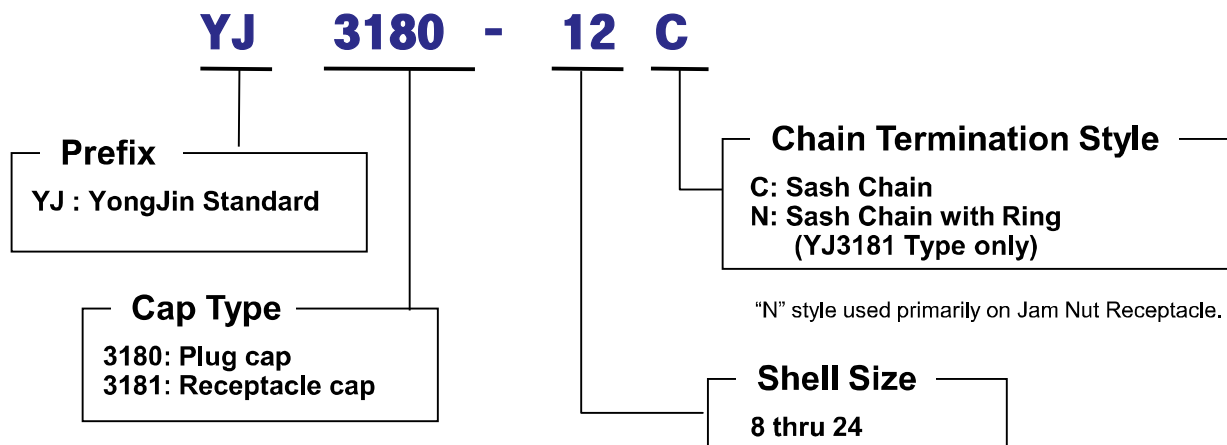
YJ 3180 - 12 C

Prefix
YJ : YongJin Standard

Chain Termination Style
C: Sash Chain
N: Sash Chain with Ring
(YJ3181 Type only)

"N" style used primarily on Jam Nut Receptacle.

Cap Type
3180: Plug cap
3181: Receptacle cap

Shell Size
8 thru 24